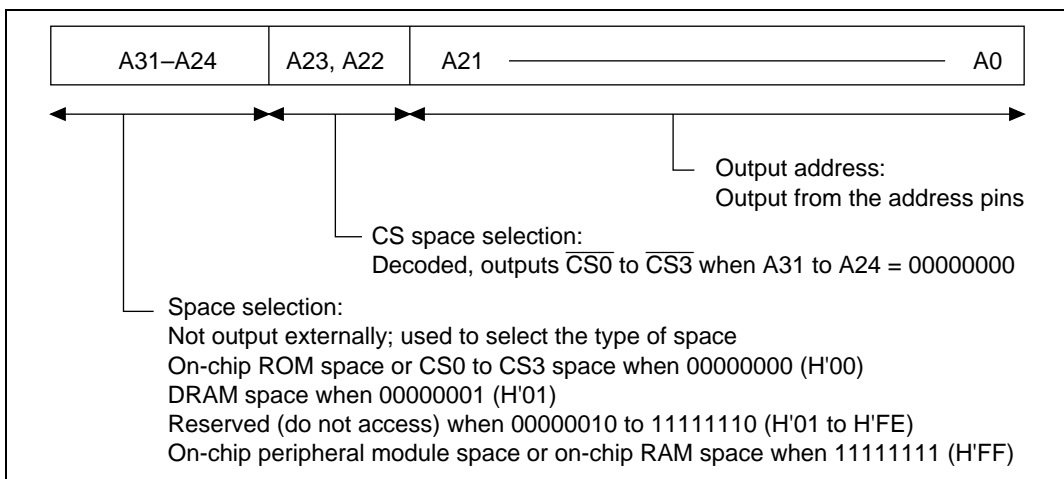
| A31–A24 | A23, A22 | A21 ——— A0 |
|---|---|---|

Output address:
Output from the address pins

CS space selection:
Decoded, outputs $\overline{CS0}$ to $\overline{CS3}$ when A31 to A24 = 00000000

Space selection:
Not output externally; used to select the type of space
On-chip ROM space or CS0 to CS3 space when 00000000 (H'00)
DRAM space when 00000001 (H'01)
Reserved (do not access) when 00000010 to 11111110 (H'01 to H'FE)
On-chip peripheral module space or on-chip RAM space when 11111111 (H'FF)